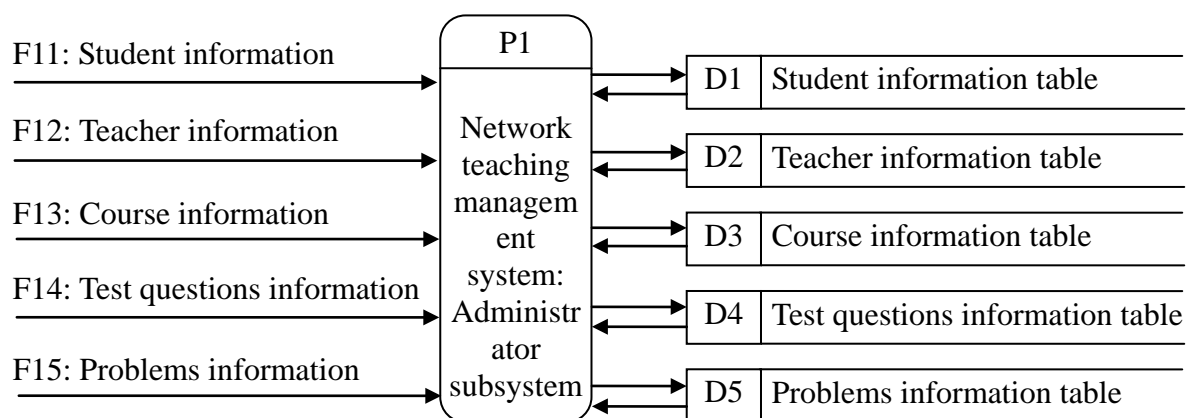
F11: Student information

F12: Teacher information

F13: Course information

F14: Test questions information

F15: Problems information

P1

Network teaching managem ent system: Administr ator subsystem

D1 Student information table

D2 Teacher information table

D3 Course information table

D4 Test questions information table

D5 Problems information table